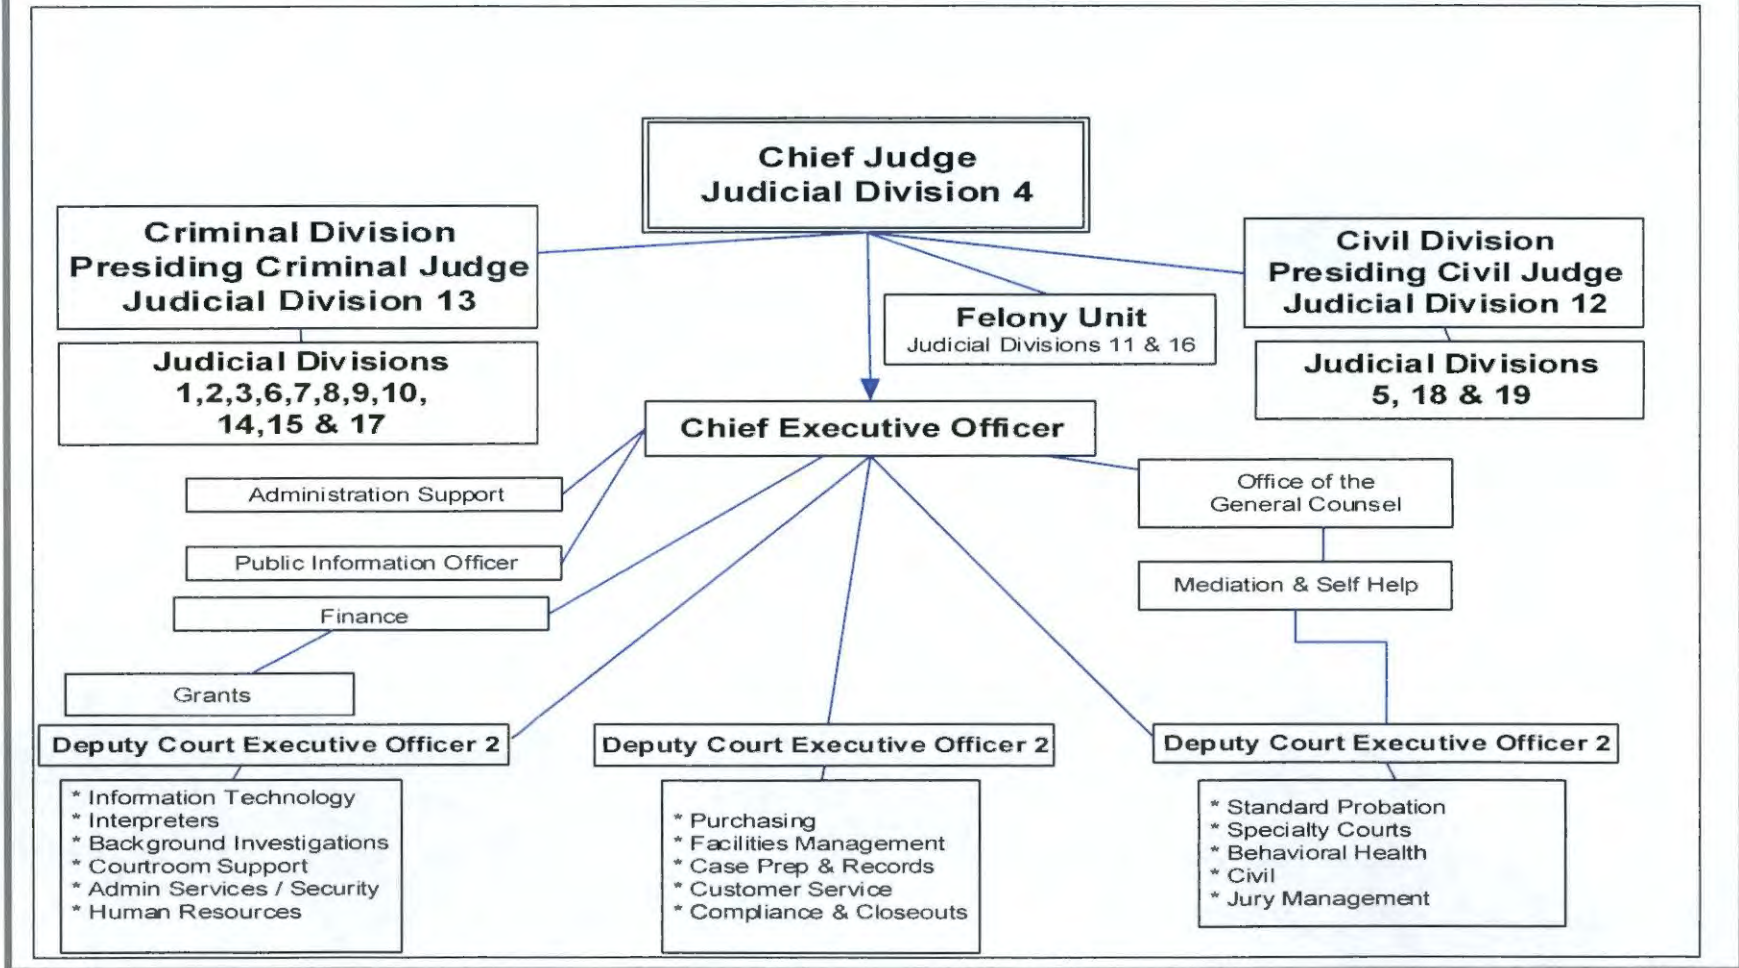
Chief Judge
Judicial Division 4

Criminal Division
Presiding Criminal Judge
Judicial Division 13

Judicial Divisions
1,2,3,6,7,8,9,10,
14,15 & 17

Felony Unit
Judicial Divisions 11 & 16

Civil Division
Presiding Civil Judge
Judicial Division 12

Judicial Divisions
5, 18 & 19

Chief Executive Officer

Administration Support

Public Information Officer

Finance

Grants

Office of the
General Counsel

Mediation & Self Help

Deputy Court Executive Officer 2

* Information Technology
* Interpreters
* Background Investigations
* Courtroom Support
* Admin Services / Security
* Human Resources

Deputy Court Executive Officer 2

* Purchasing
* Facilities Management
* Case Prep & Records
* Customer Service
* Compliance & Closeouts

Deputy Court Executive Officer 2

* Standard Probation
* Specialty Courts
* Behavioral Health
* Civil
* Jury Management